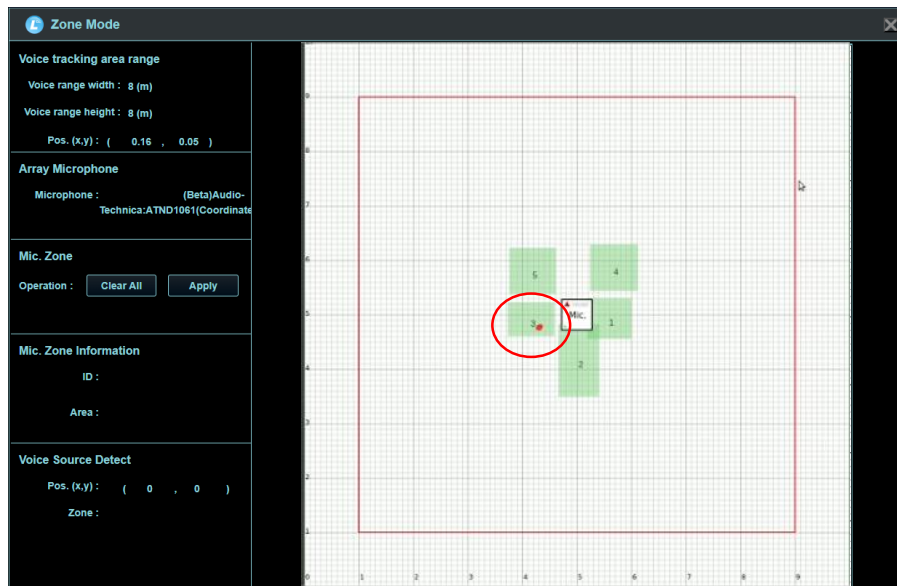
Zone Mode

Voice tracking area range

Voice range width : 8 (m)

Voice range height : 8 (m)

Pos. (x,y) : ( 0.16 , 0.05 )

Array Microphone

Microphone : (Beta)Audio-Technica:ATND1061(Coordinate

Mic. Zone

Operation : Clear All Apply

Mic. Zone Information

ID :

Area :

Voice Source Detect

Pos. (x,y) : ( 0 , 0 )

Zone :

9
8
7
6
5
4
3
2
1
0

0 1 2 3 4 5 6 7 8 9

5
4
3
Mic.
1
2